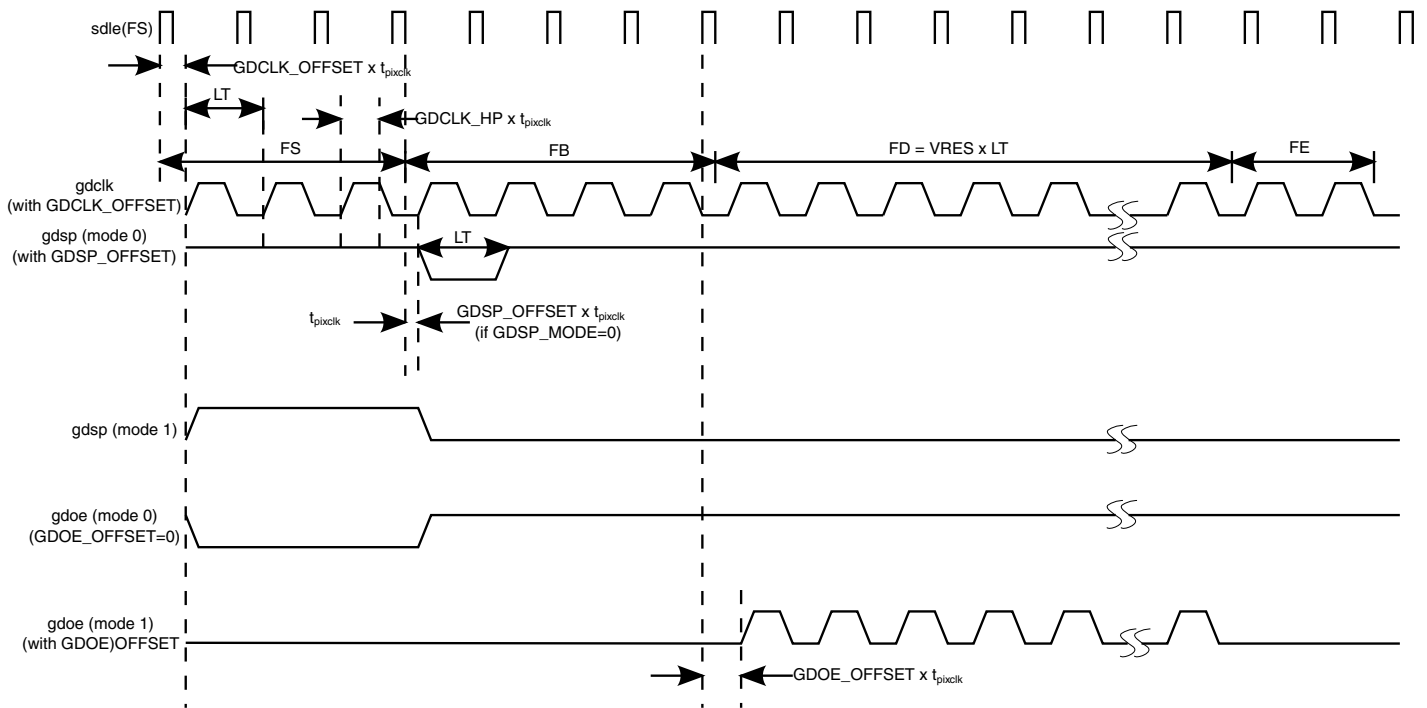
sdle(FS)

GDCLK_OFFSET x $t_{pixclk}$

LT

GDCLK_HP x $t_{pixclk}$

FS

FB

FD = VRES x LT

FE

gdclk
(with GDCLK_OFFSET)

gdsp (mode 0)
(with GDSP_OFFSET)

LT

$t_{pixclk}$

GDSP_OFFSET x $t_{pixclk}$
(if GDSP_MODE=0)

gdsp (mode 1)

gdoe (mode 0)
(GDOE_OFFSET=0)

gdoe (mode 1)
(with GDOE)OFFSET

GDOE_OFFSET x $t_{pixclk}$